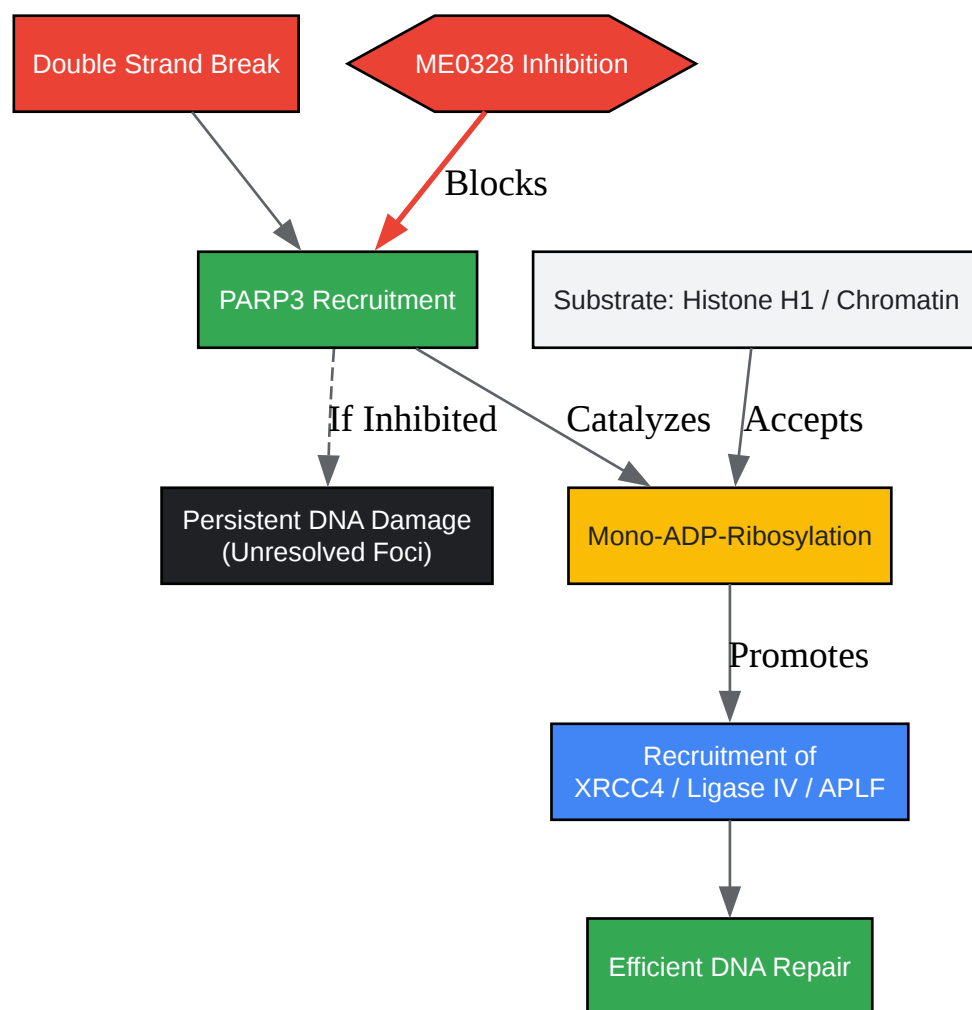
Double Strand Break

ME0328 Inhibition

Blocks

PARP3 Recruitment

Substrate: Histone H1 / Chromatin

If Inhibited

Catalyzes

Accepts

Persistent DNA Damage (Unresolved Foci)

Mono-ADP-Ribosylation

Promotes

Recruitment of XRCC4 / Ligase IV / APLF

Efficient DNA Repair